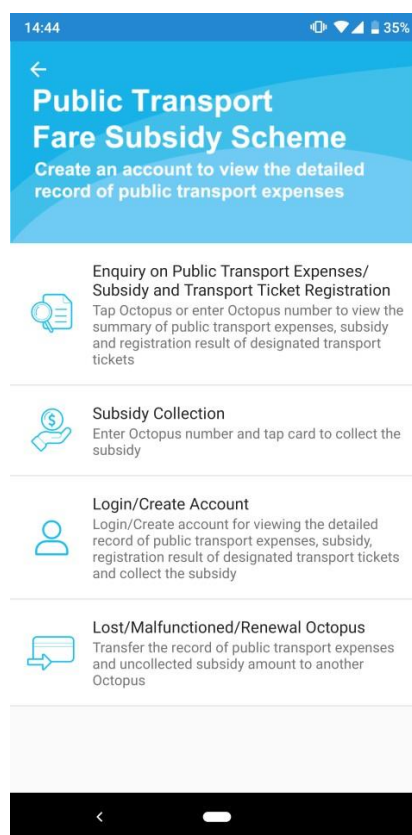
14:44 35%

←

Public Transport Fare Subsidy Scheme

Create an account to view the detailed record of public transport expenses

Enquiry on Public Transport Expenses/ Subsidy and Transport Ticket Registration

Tap Octopus or enter Octopus number to view the summary of public transport expenses, subsidy and registration result of designated transport tickets

Subsidy Collection

Enter Octopus number and tap card to collect the subsidy

Login/Create Account

Login/Create account for viewing the detailed record of public transport expenses, subsidy, registration result of designated transport tickets and collect the subsidy

Lost/Malfunctioned/Renewal Octopus

Transfer the record of public transport expenses and uncollected subsidy amount to another Octopus

<